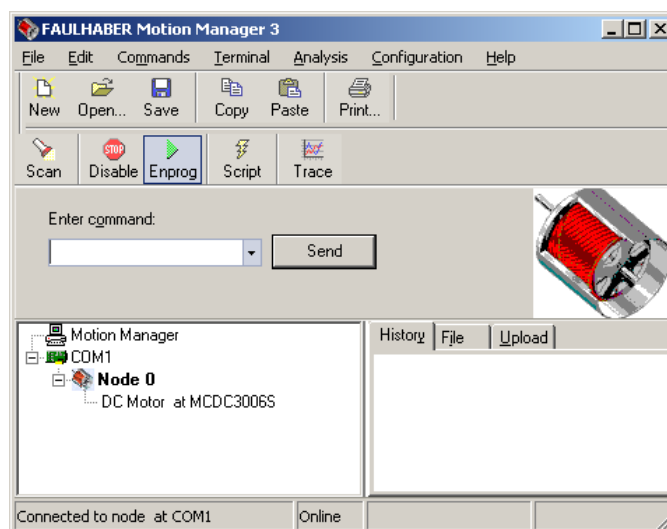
FAULHABER Motion Manager 3

File Edit Commands Terminal Analysis Configuration Help

New Open... Save Copy Paste Print...

Scan Disable Enprog Script Trace

STOP

Enter command:

Send

Motion Manager
COM1
Node 0
DC Motor at MCDC3006S

History File Upload

Connected to node at COM1 Online